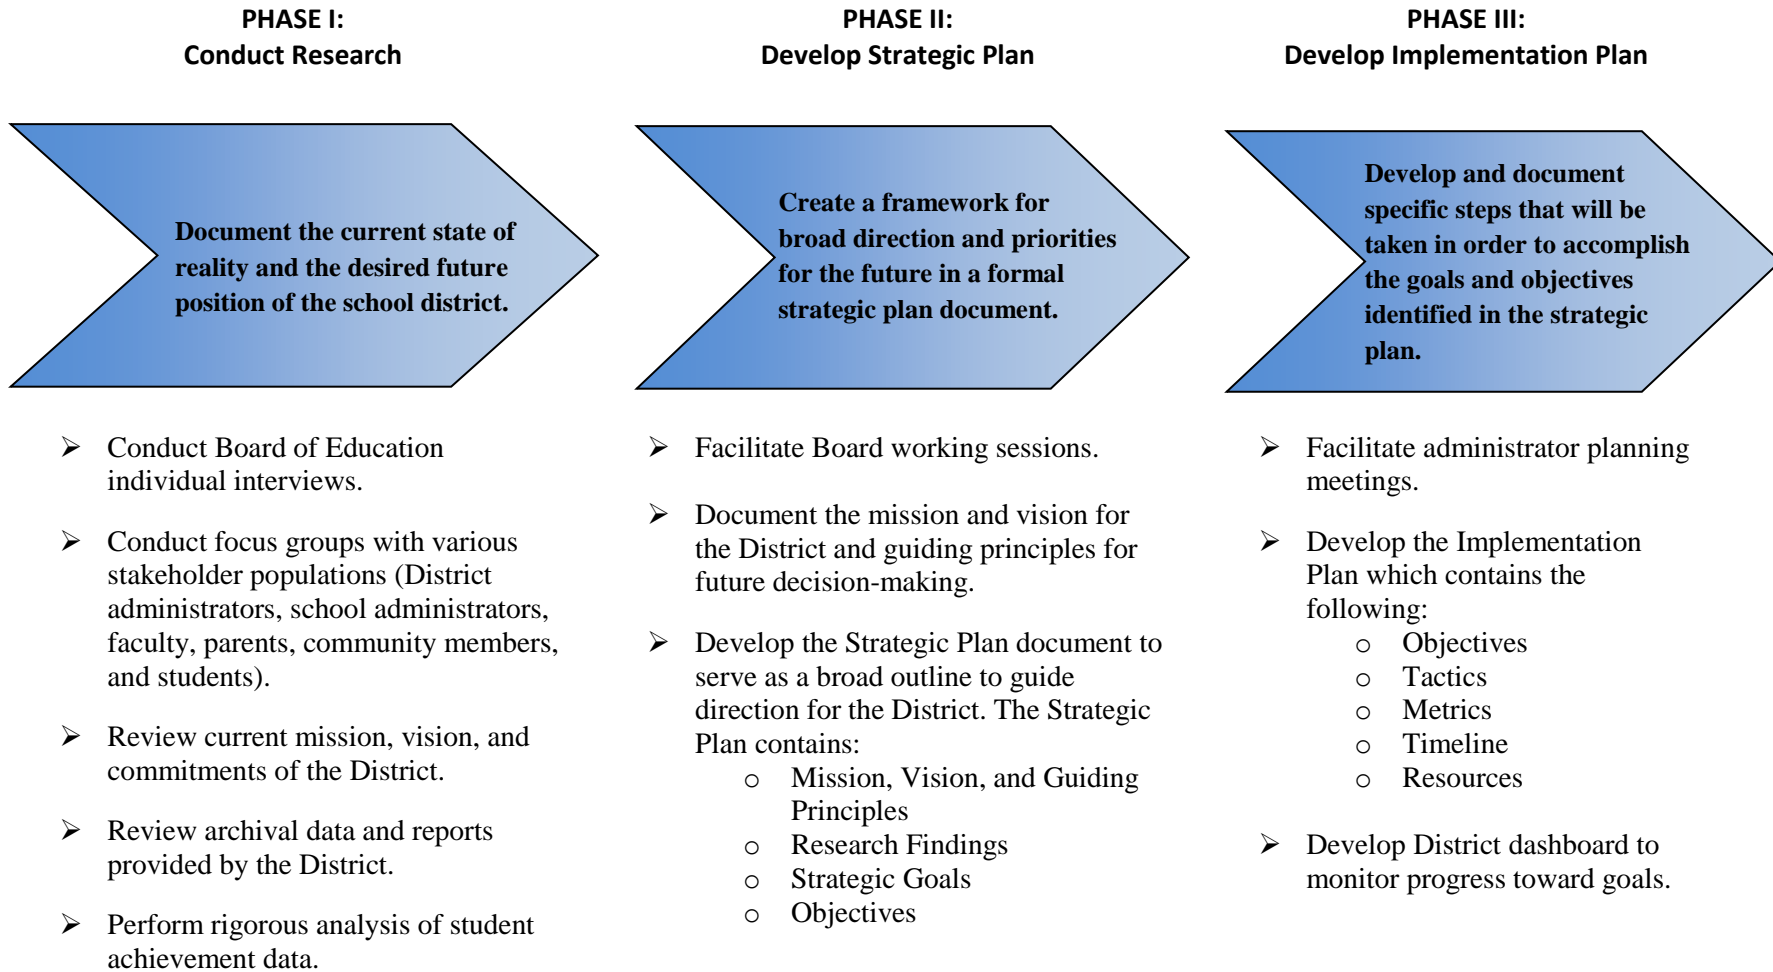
PHASE I:
Conduct Research

Document the current state of reality and the desired future position of the school district.

➢ Conduct Board of Education individual interviews.

➢ Conduct focus groups with various stakeholder populations (District administrators, school administrators, faculty, parents, community members, and students).

➢ Review current mission, vision, and commitments of the District.

➢ Review archival data and reports provided by the District.

➢ Perform rigorous analysis of student achievement data.

PHASE II:
Develop Strategic Plan

Create a framework for broad direction and priorities for the future in a formal strategic plan document.

➢ Facilitate Board working sessions.

➢ Document the mission and vision for the District and guiding principles for future decision-making.

➢ Develop the Strategic Plan document to serve as a broad outline to guide direction for the District. The Strategic Plan contains:
o Mission, Vision, and Guiding Principles
o Research Findings
o Strategic Goals
o Objectives

PHASE III:
Develop Implementation Plan

Develop and document specific steps that will be taken in order to accomplish the goals and objectives identified in the strategic plan.

➢ Facilitate administrator planning meetings.

➢ Develop the Implementation Plan which contains the following:
o Objectives
o Tactics
o Metrics
o Timeline
o Resources

➢ Develop District dashboard to monitor progress toward goals.